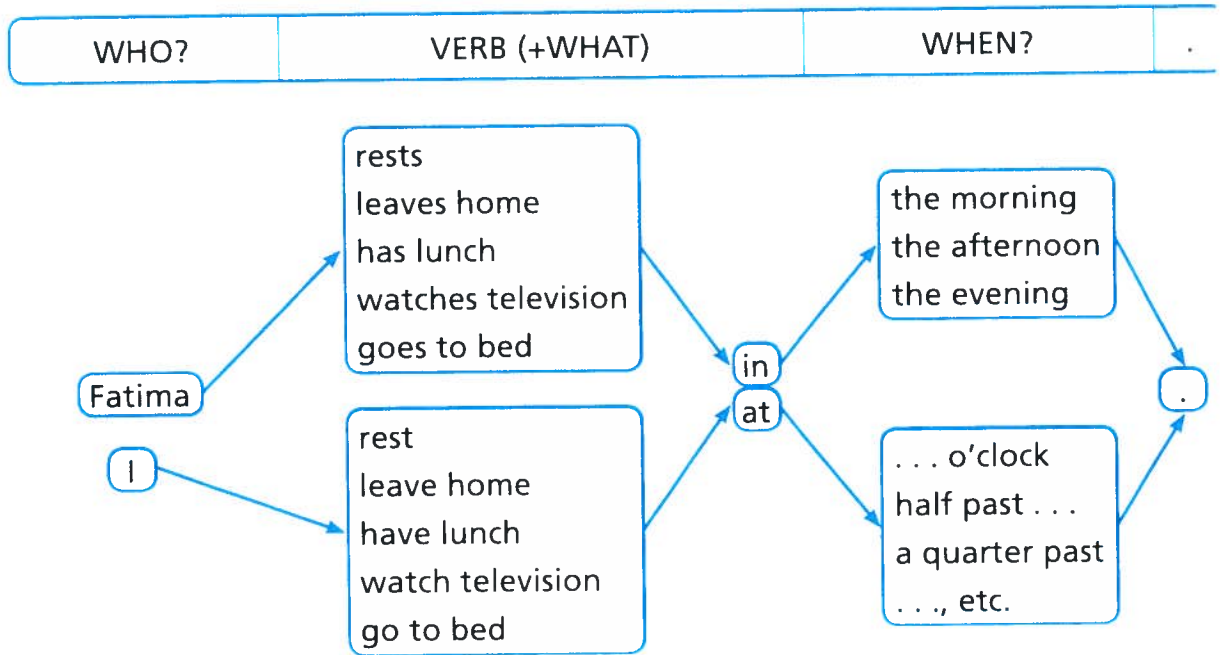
| WHO? | VERB (+WHAT) | WHEN? | . |
|---|---|---|---|

Fatima

rests
leaves home
has lunch
watches television
goes to bed

I

rest
leave home
have lunch
watch television
go to bed

in

at

the morning
the afternoon
the evening

. . . o'clock
half past . . .
a quarter past
. . ., etc.

.